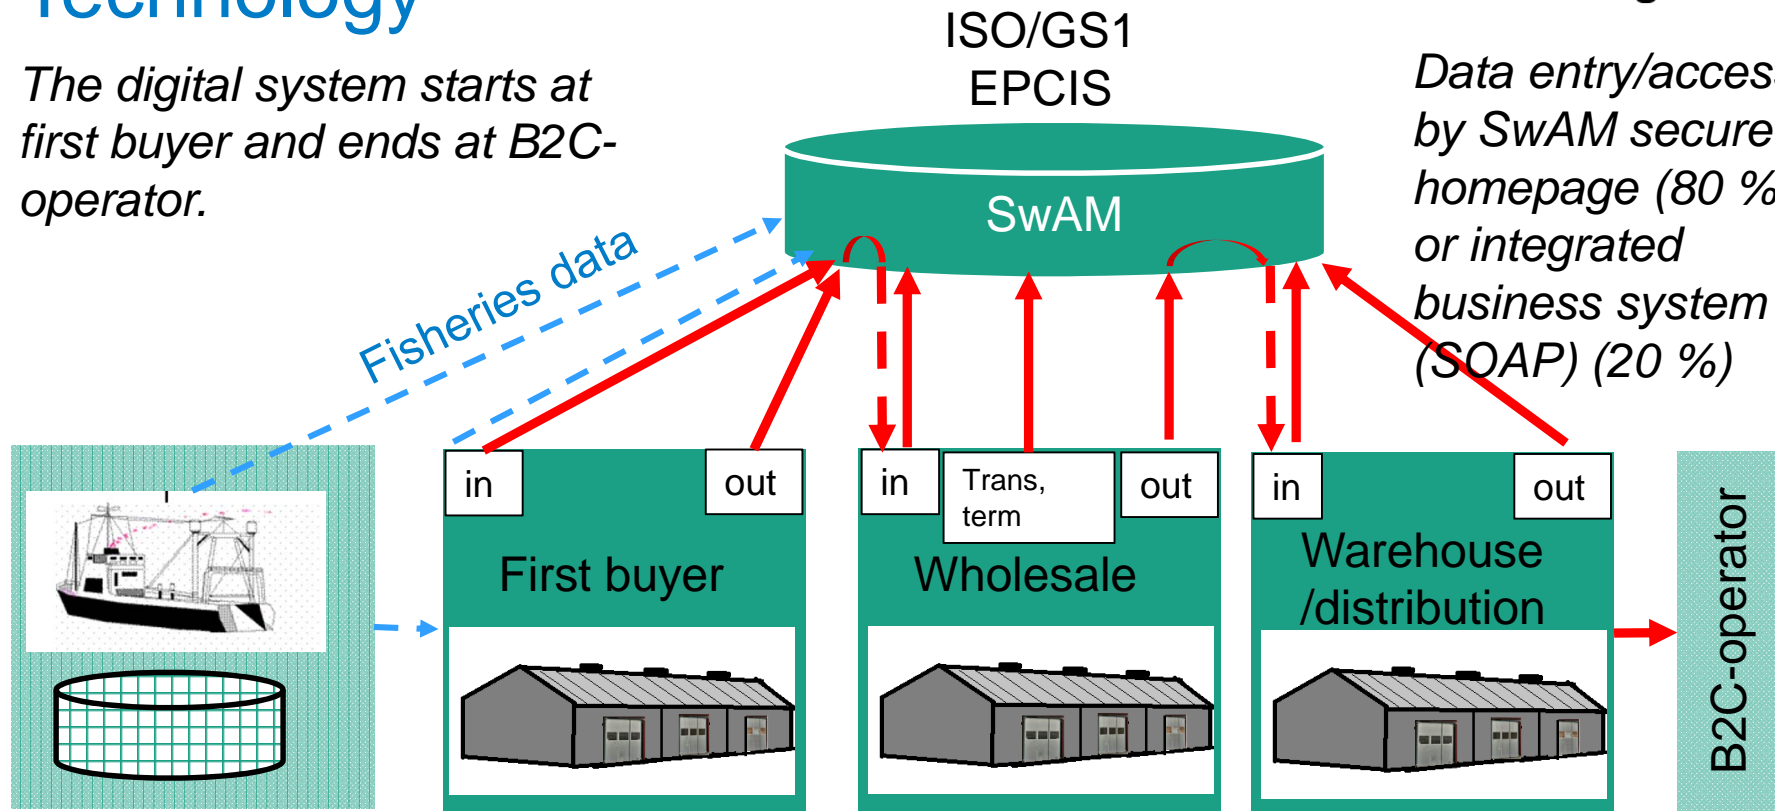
Technology

The digital system starts at first buyer and ends at B2C-operator.

ISO/GS1 EPCIS

SwAM

Data entry/acces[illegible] by SwAM secure homepage (80 % or integrated business system (SOAP) (20 %)

Fisheries data

in

out

First buyer

in

Trans, term

out

Wholesale

in

out

Warehouse /distribution

B2C-operator